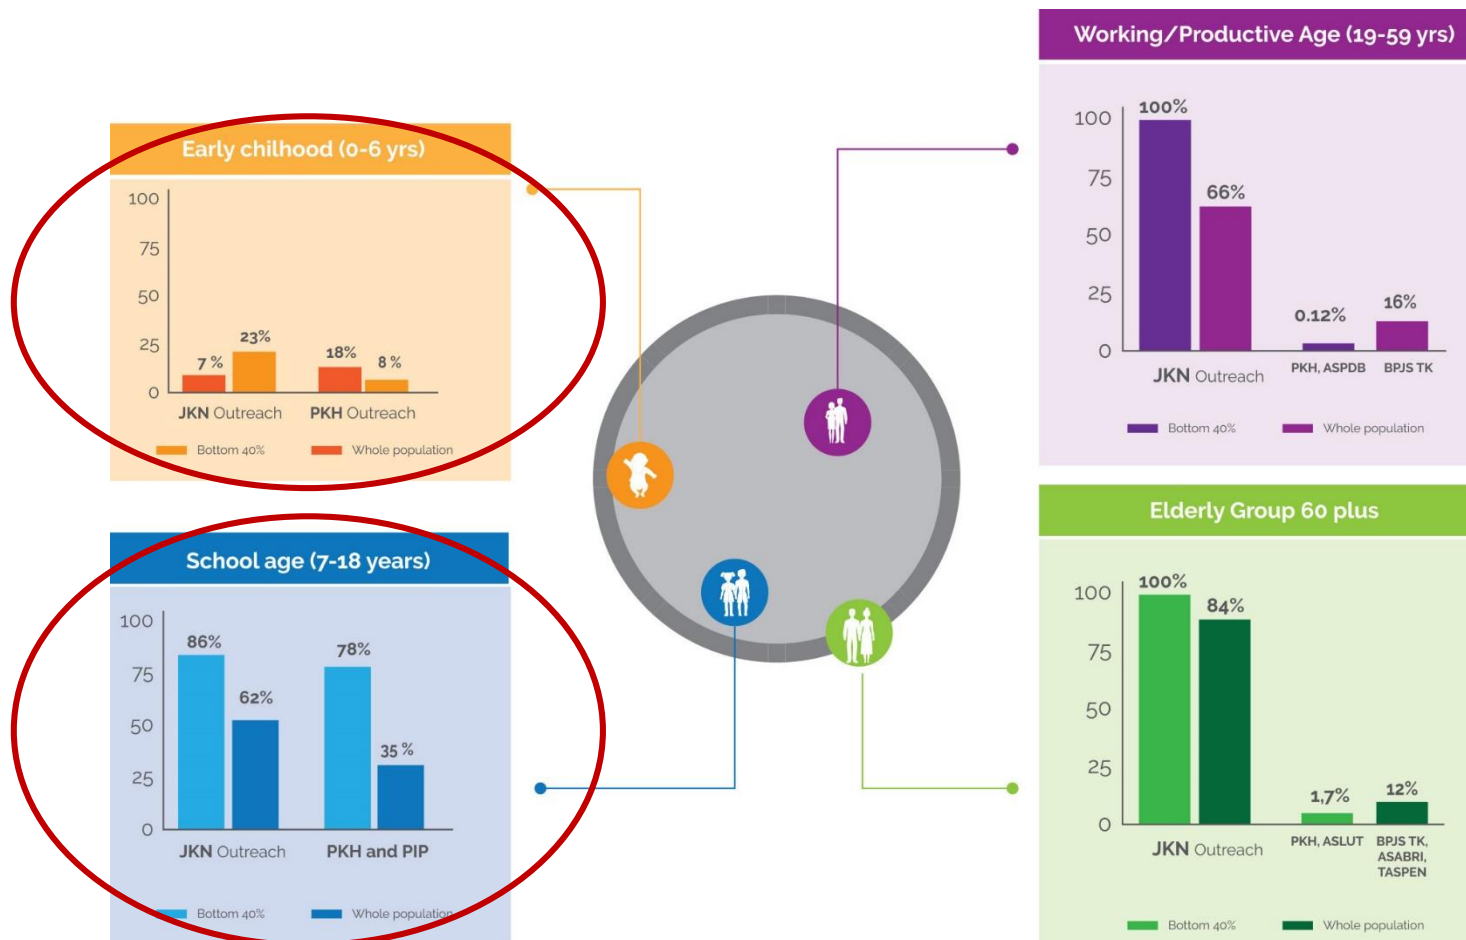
Early chilhood (0-6 yrs)

100
75
50
25
0

7 %
23%
18%
8 %

JKN Outreach
PKH Outreach

Bottom 40%
Whole population

School age (7-18 years)

100
75
50
25
0

86%
62%
78%
35 %

JKN Outreach
PKH and PIP

Bottom 40%
Whole population

Working/Productive Age (19-59 yrs)

100
75
50
25
0

100%
66%
0.12%
16%

JKN Outreach
PKH, ASPDB
BPJS TK

Bottom 40%
Whole population

Elderly Group 60 plus

100
75
50
25
0

100%
84%
1,7%
12%

JKN Outreach
PKH, ASLUT
BPJS TK, ASABRI, TASPEN

Bottom 40%
Whole population